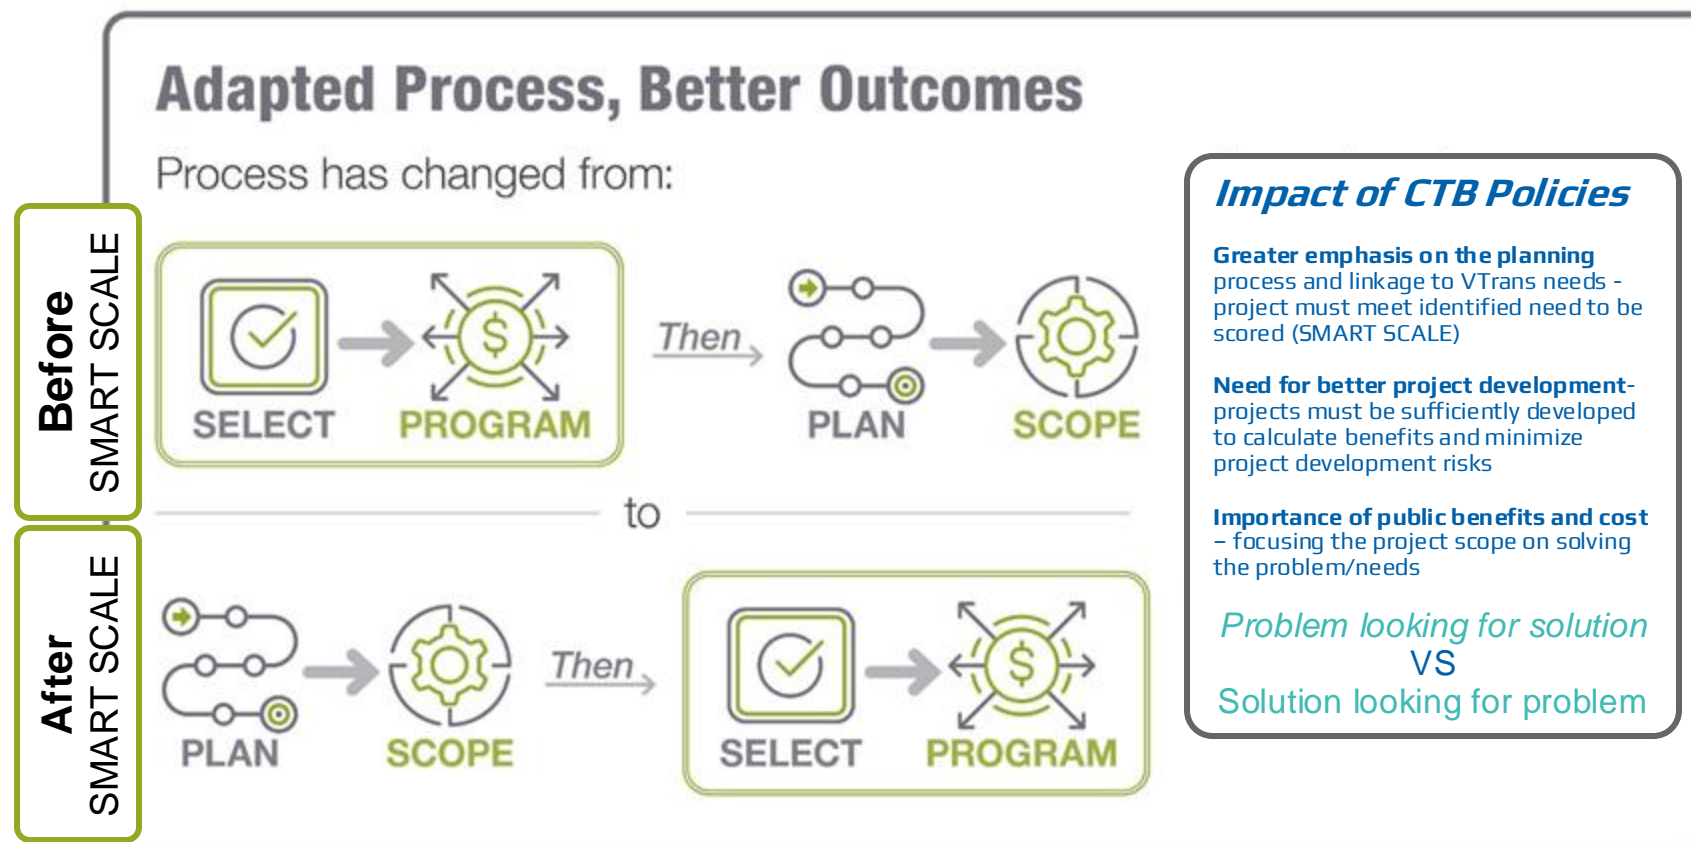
Adapted Process, Better Outcomes

Process has changed from:

Before
SMART SCALE

SELECT PROGRAM

Then

PLAN SCOPE

to

After
SMART SCALE

PLAN SCOPE

Then

SELECT PROGRAM

Impact of CTB Policies

Greater emphasis on the planning process and linkage to VTrans needs - project must meet identified need to be scored (SMART SCALE)

Need for better project development- projects must be sufficiently developed to calculate benefits and minimize project development risks

Importance of public benefits and cost – focusing the project scope on solving the problem/needs

Problem looking for solution
VS
Solution looking for problem